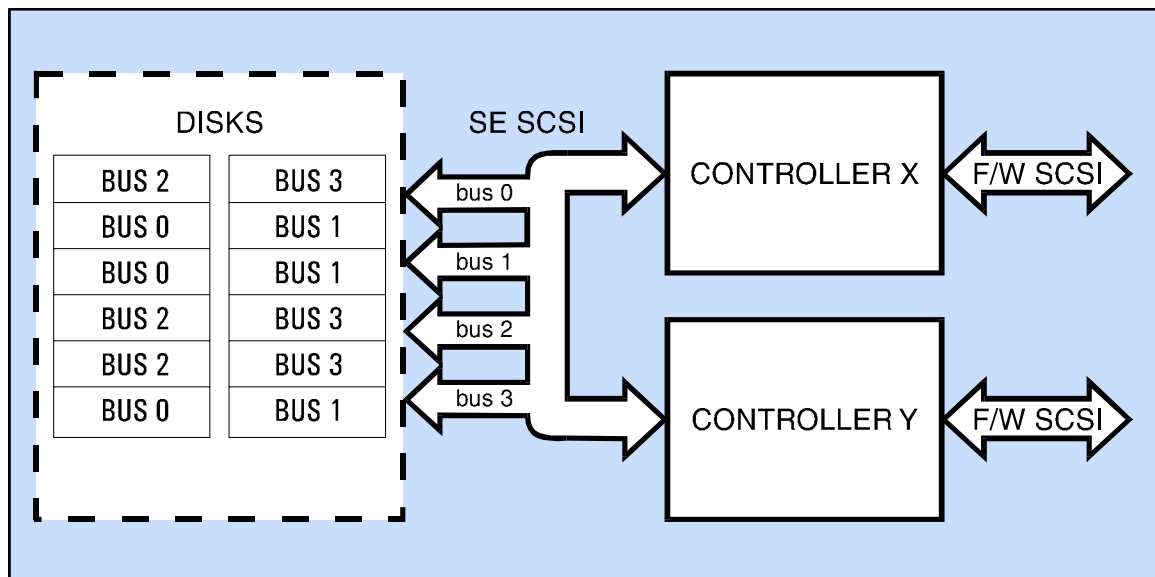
DISKS

| BUS 2 | BUS 3 |
|---|---|
| BUS 0 | BUS 1 |
| BUS 0 | BUS 1 |
| BUS 2 | BUS 3 |
| BUS 2 | BUS 3 |
| BUS 0 | BUS 1 |

SE SCSI

bus 0

bus 1

bus 2

bus 3

CONTROLLER X

F/W SCSI

CONTROLLER Y

F/W SCSI